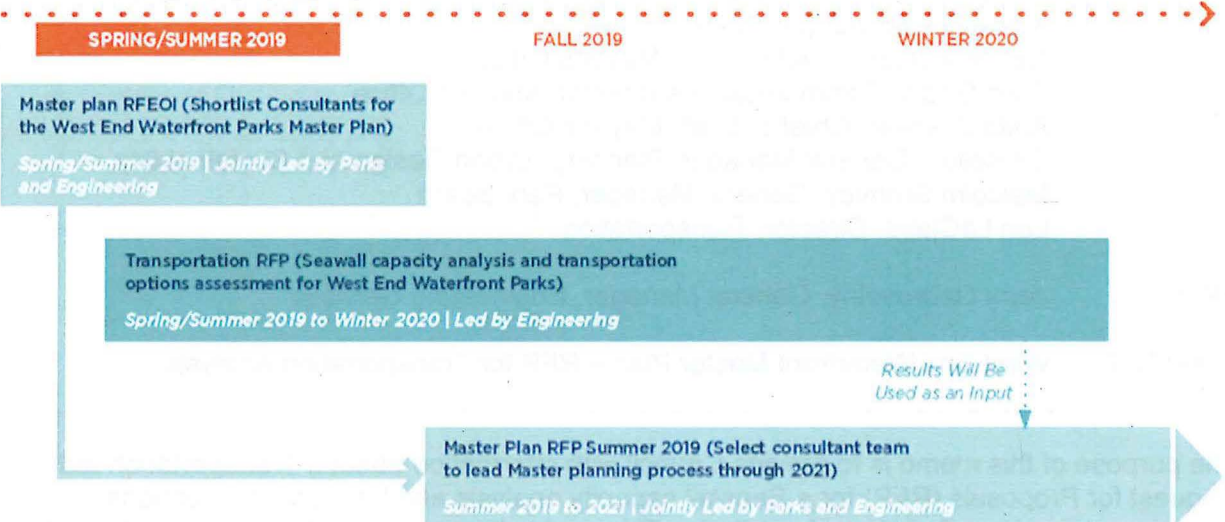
SPRING/SUMMER 2019

FALL 2019

WINTER 2020

Master plan RFEOI (Shortlist Consultants for the West End Waterfront Parks Master Plan)

Spring/Summer 2019 | Jointly Led by Parks and Engineering

Transportation RFP (Seawall capacity analysis and transportation options assessment for West End Waterfront Parks)

Spring/Summer 2019 to Winter 2020 | Led by Engineering

Results Will Be Used as an Input

Master Plan RFP Summer 2019 (Select consultant team to lead Master planning process through 2021)

Summer 2019 to 2021 | Jointly Led by Parks and Engineering